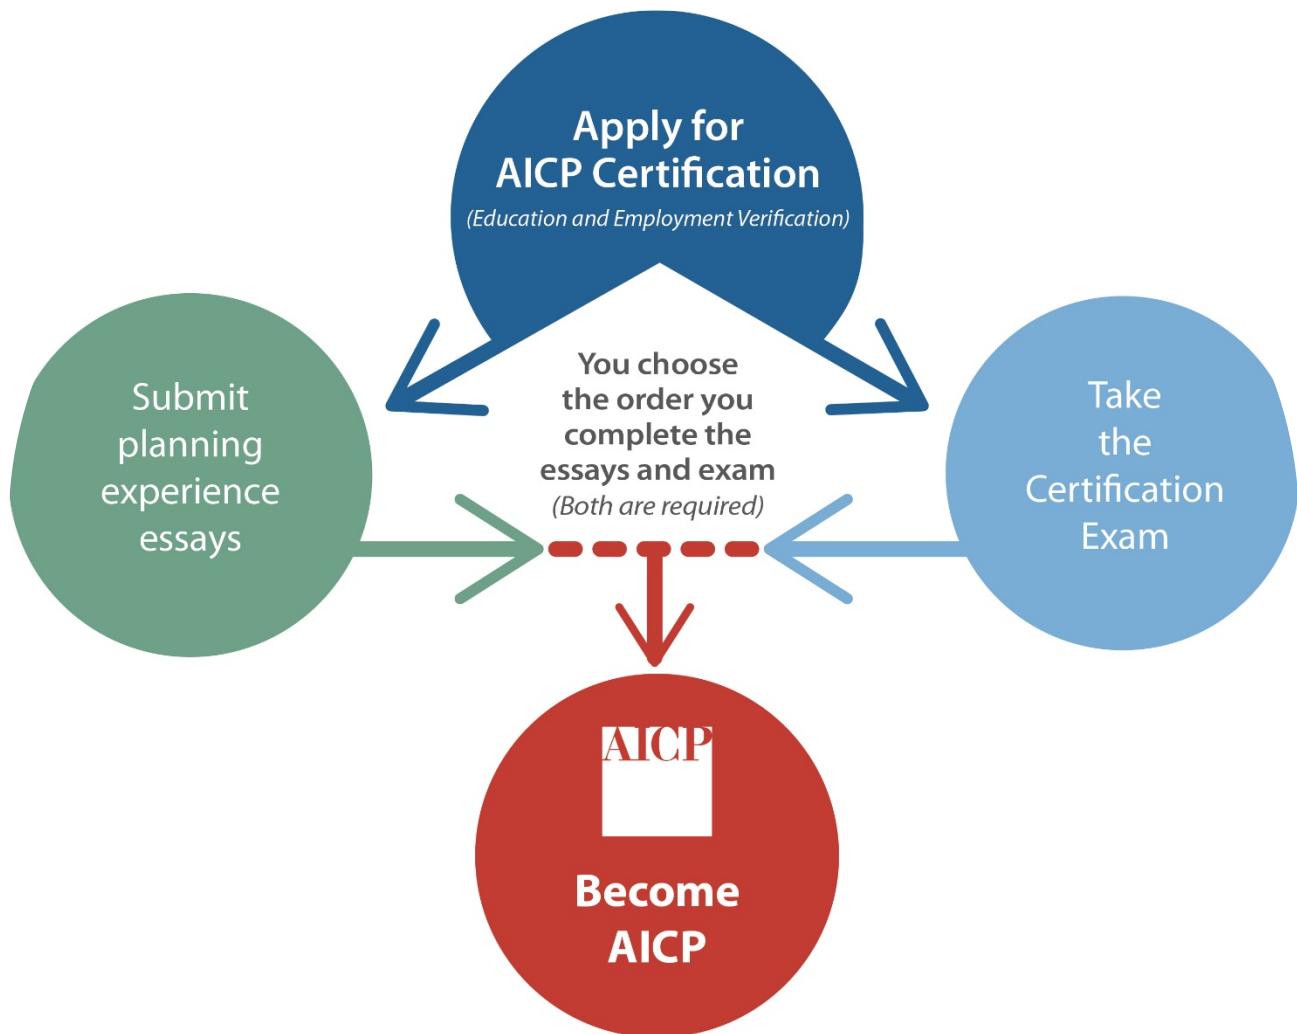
Apply for AICP Certification
(Education and Employment Verification)

Submit planning experience essays

You choose the order you complete the essays and exam
(Both are required)

Take the Certification Exam

AICP

Become AICP